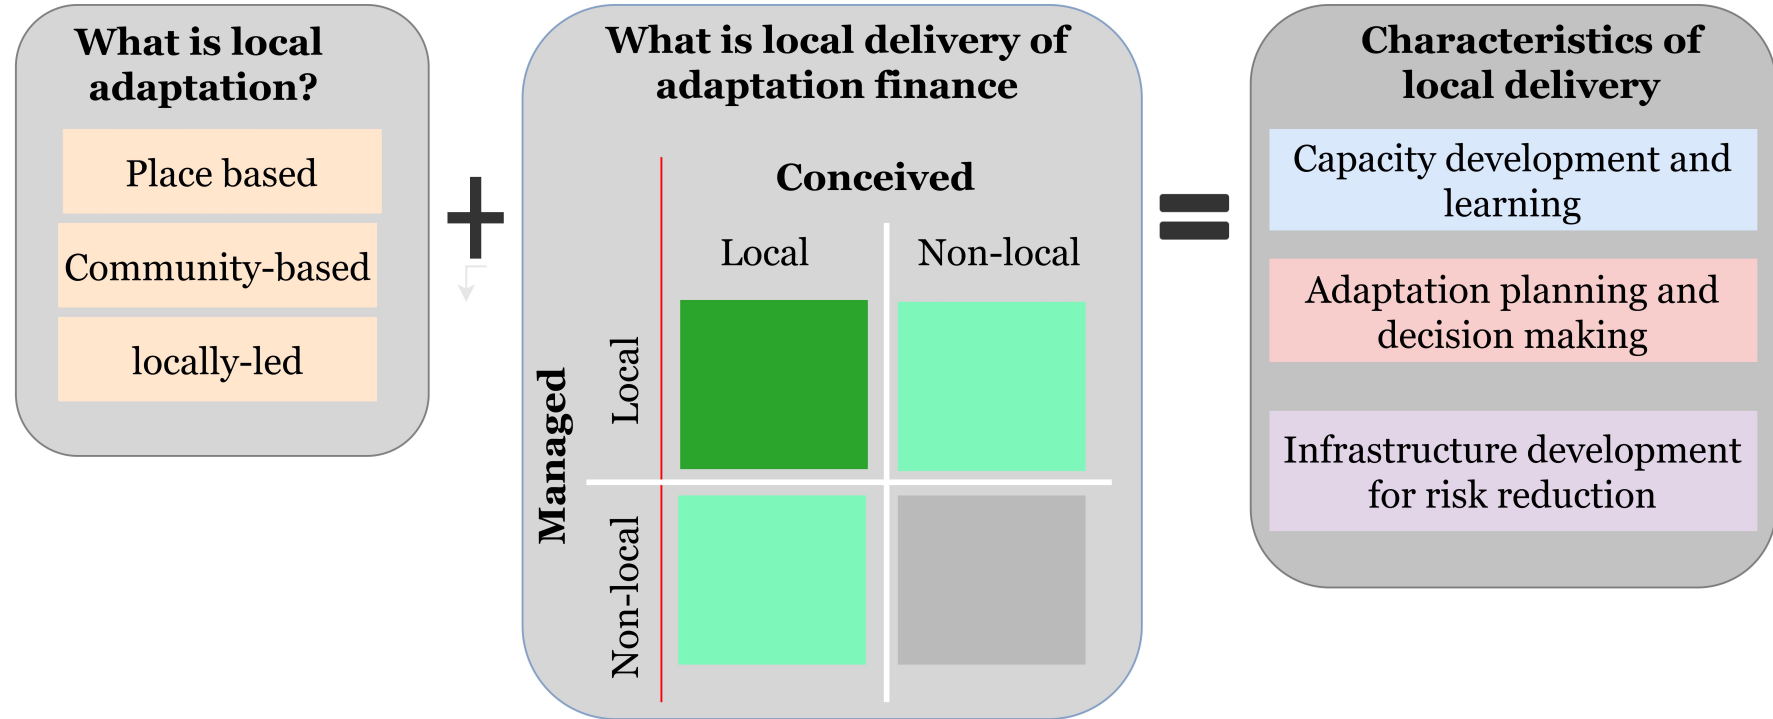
What is local adaptation?

Place based

Community-based

locally-led

+

What is local delivery of adaptation finance

Conceived

Local

Non-local

Managed

Local

Non-local

=

Characteristics of local delivery

Capacity development and learning

Adaptation planning and decision making

Infrastructure development for risk reduction